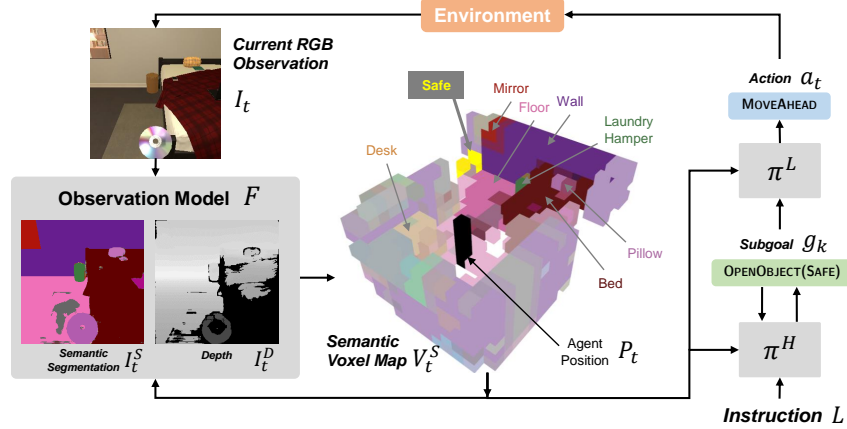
Environment

Current RGB Observation $I_t$

Observation Model $F$

Semantic Segmentation $I_t^S$

Depth $I_t^D$

Safe

Mirror

Floor

Wall

Laundry Hamper

Desk

Pillow

Bed

Agent Position $P_t$

Semantic Voxel Map $V_t^S$

Action $a_t$

MOVEAHEAD

$\pi^L$

Subgoal $g_k$

OPENOBJECT(SAFE)

$\pi^H$

Instruction $L$